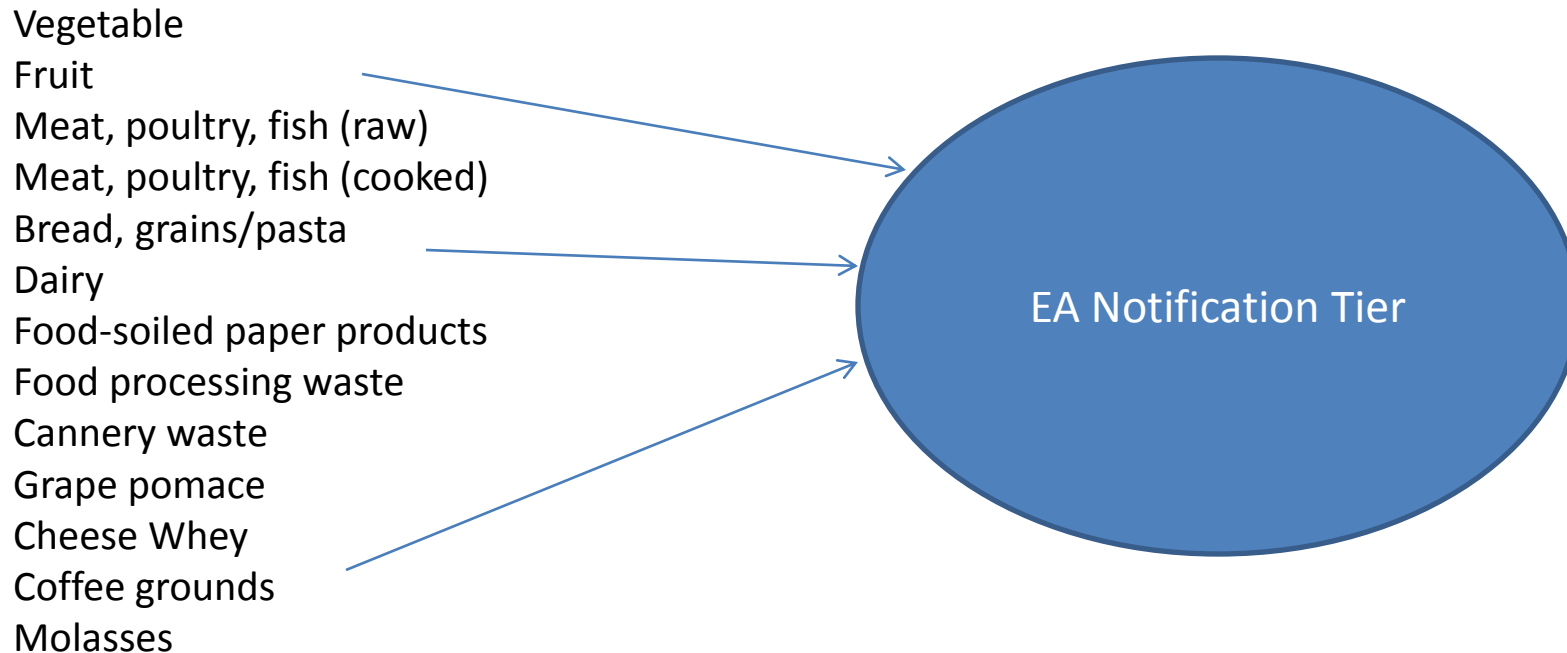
Vegetable
Fruit
Meat, poultry, fish (raw)
Meat, poultry, fish (cooked)
Bread, grains/pasta
Dairy
Food-soiled paper products
Food processing waste
Cannery waste
Grape pomace
Cheese Whey
Coffee grounds
Molasses

EA Notification Tier